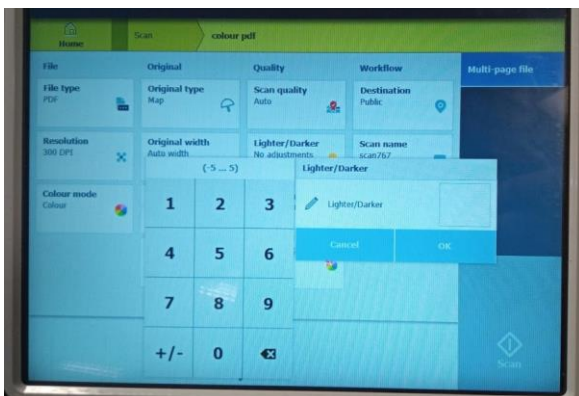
Home
Scan
colour pdf

File
Original
Quality
Workflow
Multi-page file

File type
PDF
Original type
Map
Scan quality
Auto
Destination
Public

Resolution
300 DPI
Original width
Auto width
Lighter/Darker
No adjustments
Scan name
scan767

Colour mode
Colour

(-5 ... 5)

| 1 | 2 | 3 |
|---|---|---|
| 4 | 5 | 6 |
| 7 | 8 | 9 |
| +/- | 0 | |

Lighter/Darker
Lighter/Darker
Cancel
OK

Scan